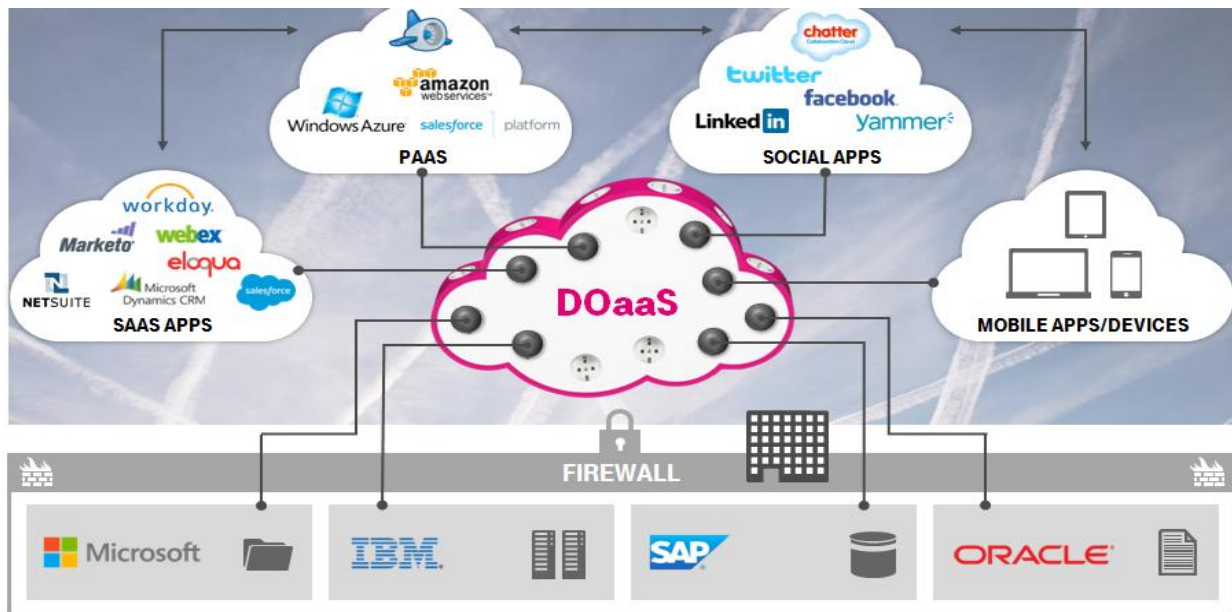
amazon web services

Windows Azure

salesforce platform

PAAS

chatter

twitter

facebook

LinkedIn

yammer

SOCIAL APPS

workday.

Marketo

webex

eloqua

NETSUITE

Microsoft Dynamics CRM

salesforce

SAAS APPS

DOaaS

MOBILE APPS/DEVICES

FIREWALL

Microsoft

IBM.

SAP

ORACLE